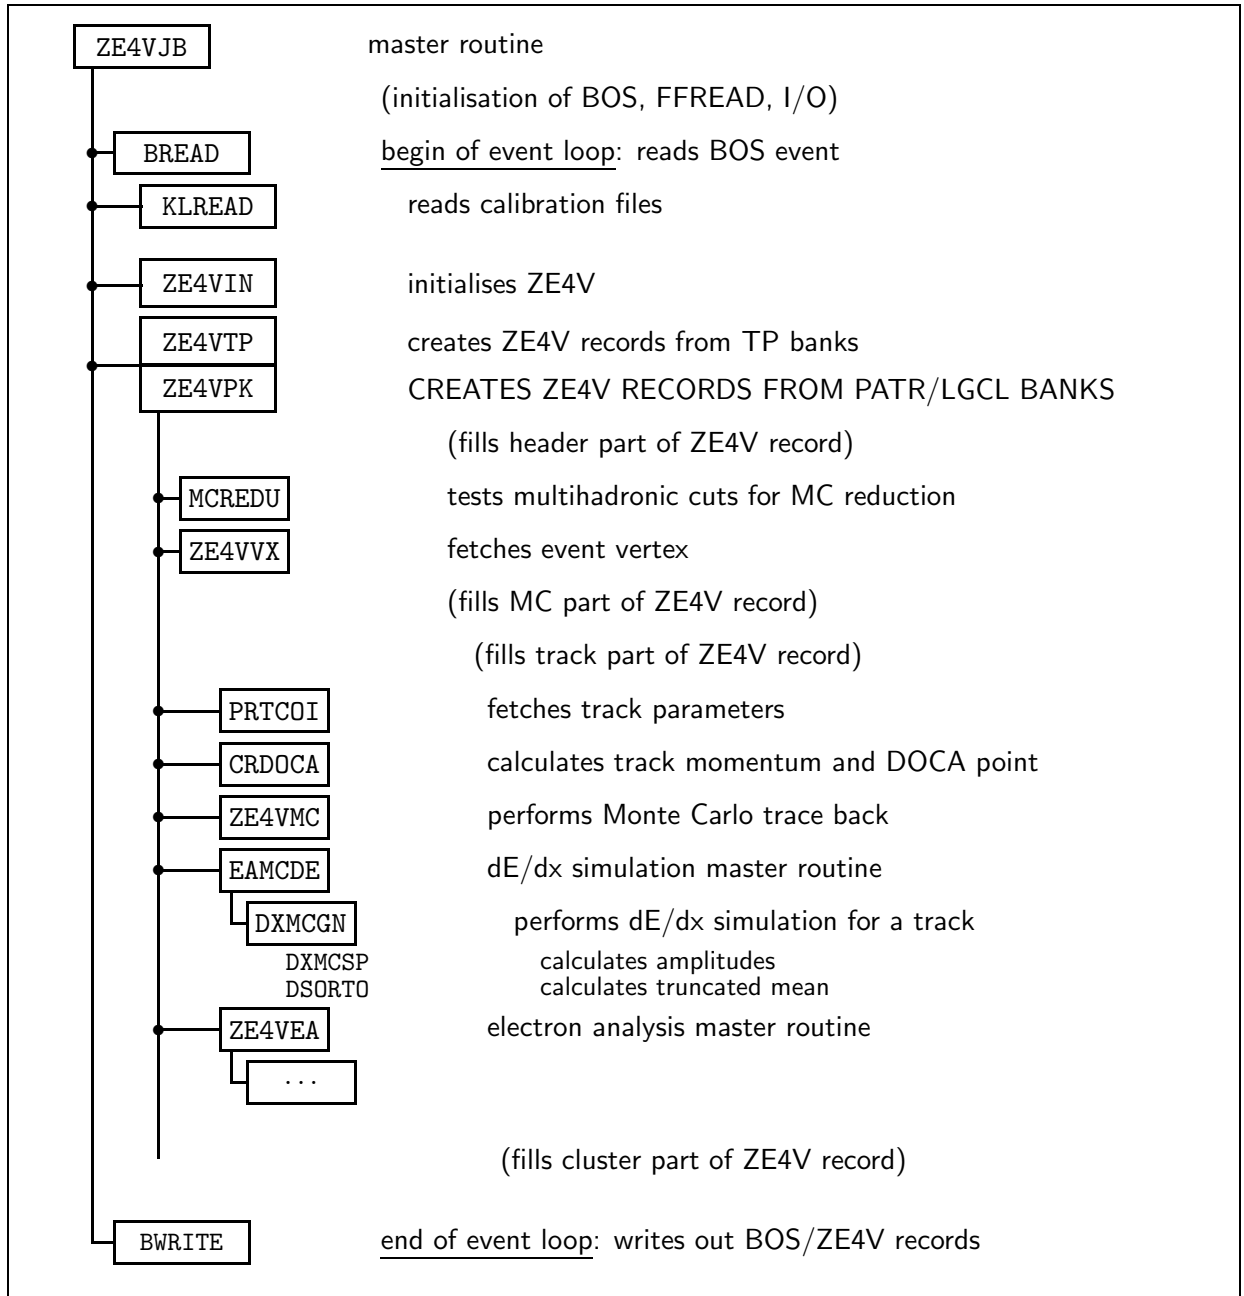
ZE4VJB master routine

(initialisation of BOS, FFREAD, I/O)

BREAD begin of event loop: reads BOS event

KLREAD reads calibration files

ZE4VIN initialises ZE4V

ZE4VTP creates ZE4V records from TP banks

ZE4VPK CREATES ZE4V RECORDS FROM PATR/LGCL BANKS

(fills header part of ZE4V record)

MCREDU tests multihadronic cuts for MC reduction

ZE4VVX fetches event vertex

(fills MC part of ZE4V record)

(fills track part of ZE4V record)

PRTCOI fetches track parameters

CRDOCA calculates track momentum and DOCA point

ZE4VMC performs Monte Carlo trace back

EAMCDE dE/dx simulation master routine

DXMCGN performs dE/dx simulation for a track

DXMCSP calculates amplitudes

DSORTO calculates truncated mean

ZE4VEA electron analysis master routine

...

(fills cluster part of ZE4V record)

BWRITE end of event loop: writes out BOS/ZE4V records